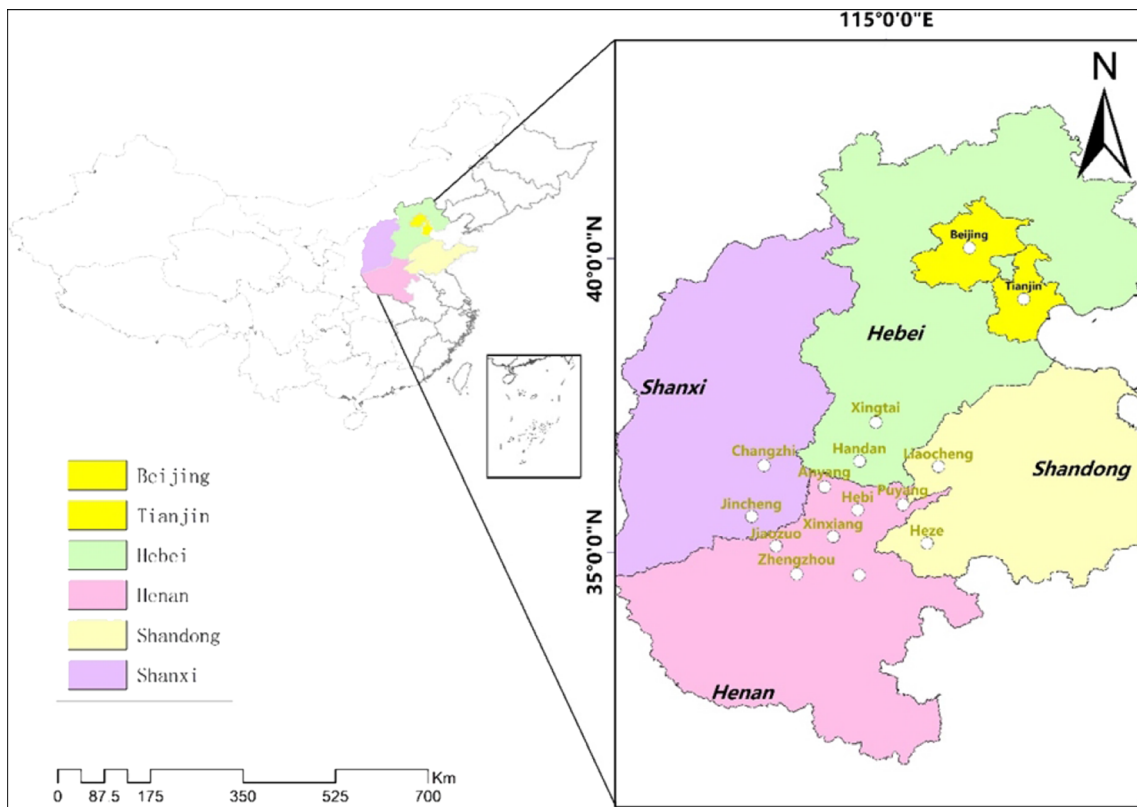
115°0'0"E

N

40°0'0"N

35°0'0"N

Beijing
Tianjin
Hebei
Shanxi
Xingtai
Changzhi
Handan
Liaocheng
Shandong
Anyang
Puyang
Hebi
Jincheng
Xinxiang
Jiaozuo
Heze
Zhengzhou
Henan

Beijing
Tianjin
Hebei
Henan
Shandong
Shanxi

0 87.5 175 350 525 700 Km